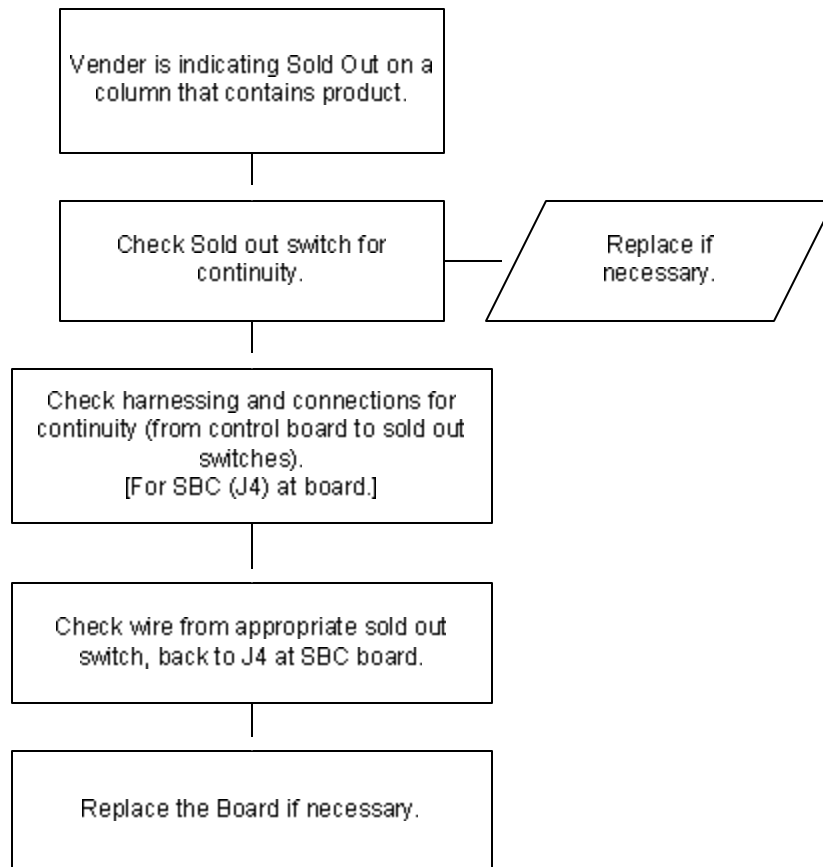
Vender is indicating Sold Out on a column that contains product.

Check Sold out switch for continuity.

Replace if necessary.

Check harnessing and connections for continuity (from control board to sold out switches).
[For SBC (J4) at board.]

Check wire from appropriate sold out switch, back to J4 at SBC board.

Replace the Board if necessary.